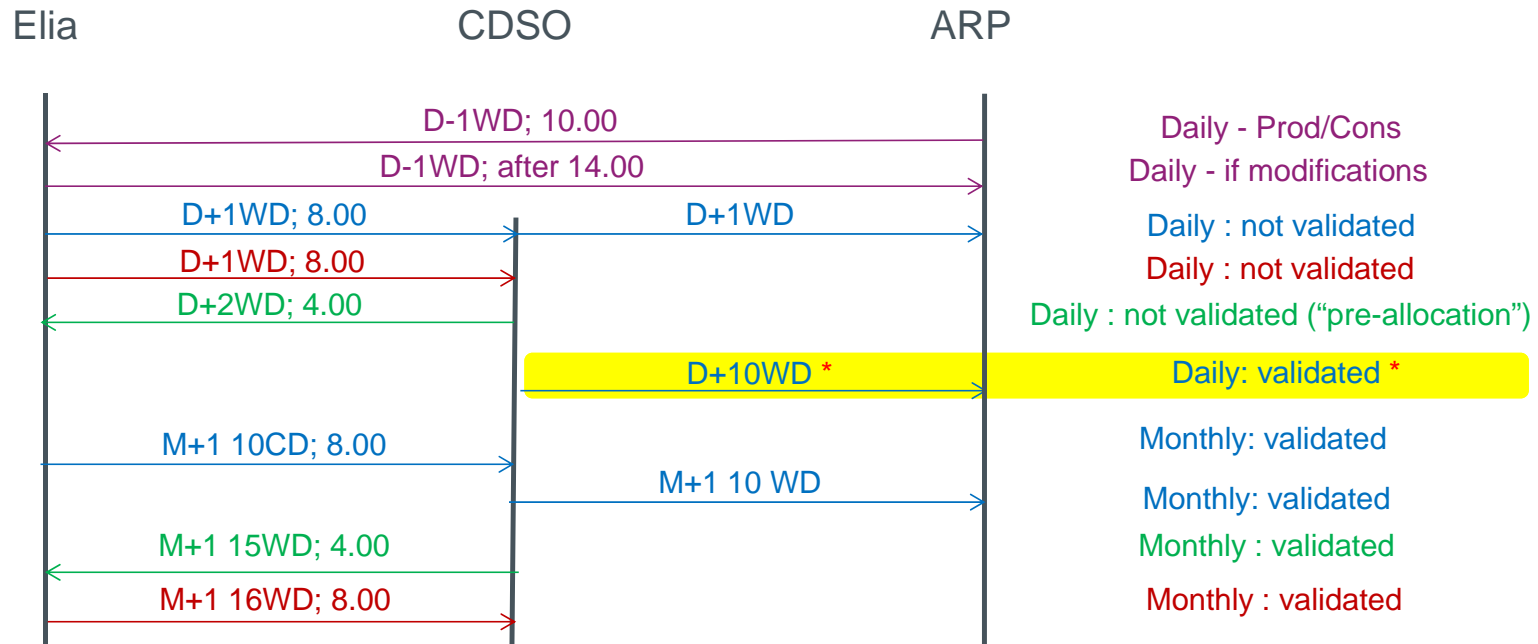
Elia CDSO ARP

D-1WD; 10.00
Daily - Prod/Cons

D-1WD; after 14.00
Daily - if modifications

D+1WD; 8.00
D+1WD
Daily : not validated

D+1WD; 8.00
Daily : not validated

D+2WD; 4.00
Daily : not validated (“pre-allocation”)

D+10WD *
Daily: validated *

M+1 10CD; 8.00
Monthly: validated

M+1 10 WD
Monthly: validated

M+1 15WD; 4.00
Monthly : validated

M+1 16WD; 8.00
Monthly : validated